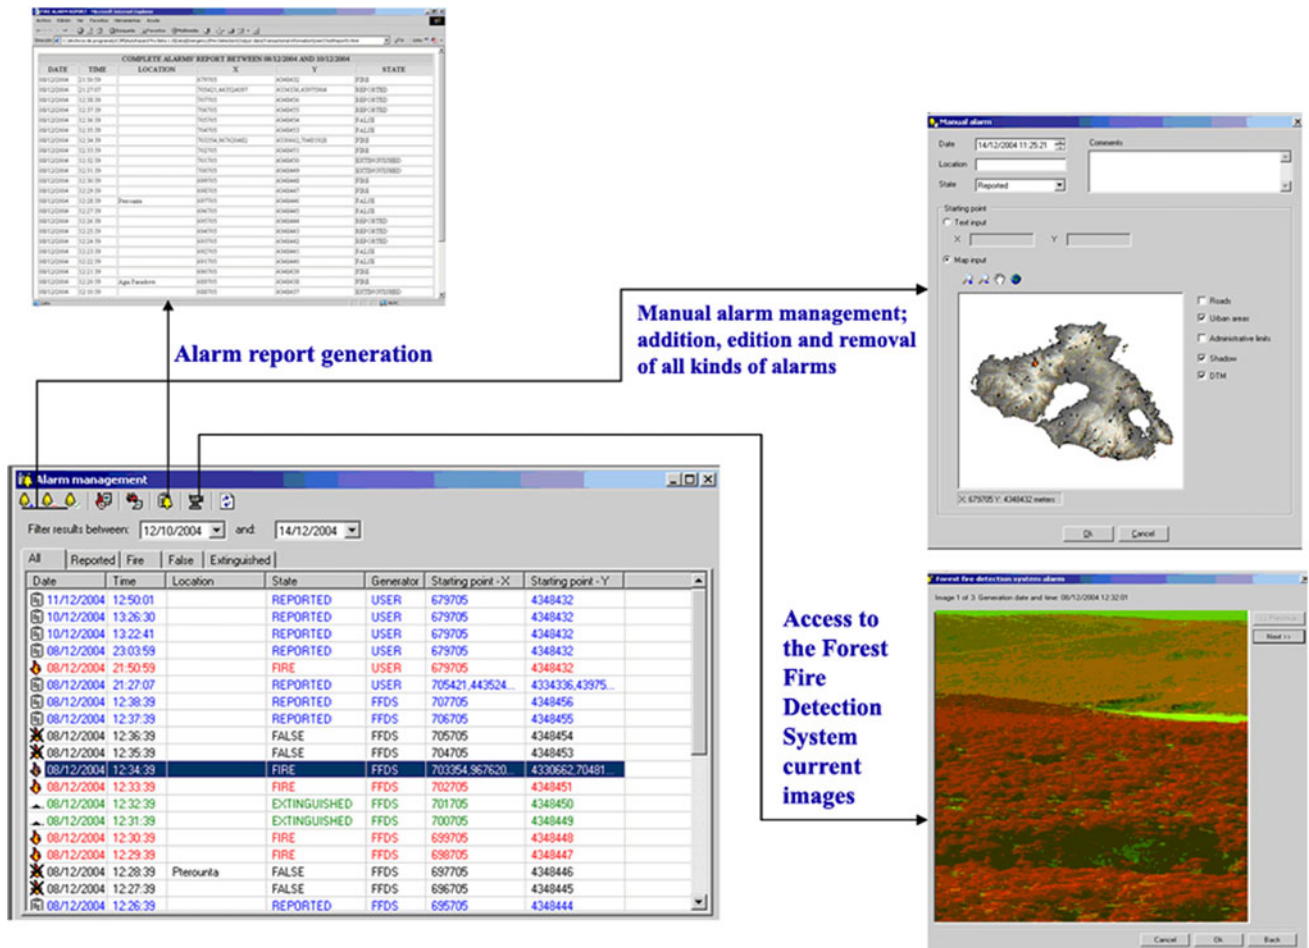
COMPLETE ALARMS' REPORT BETWEEN 08/12/2004 AND 10/12/2004

| DATE | TIME | LOCATION | X | Y | STATE |
|---|---|---|---|---|---|
| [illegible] | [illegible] | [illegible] | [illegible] | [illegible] | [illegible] |

Alarm report generation

Manual alarm

Date 14/12/2004 11:25:21
Comments
Location
State Reported
Starting point
Text input
X
Y
Map input
Roads
Urban areas
Administrative limits
Shadow
DTM
X: 679705 Y: 4348432 meters
Ok
Cancel

Manual alarm management; addition, edition and removal of all kinds of alarms

Alarm management

Filter results between: 12/10/2004 and: 14/12/2004

All | Reported | Fire | False | Extinguished

| Date | Time | Location | State | Generator | Starting point - X | Starting point - Y |
|---|---|---|---|---|---|---|
| 11/12/2004 | 12:50:01 | | REPORTED | USER | 679705 | 4348432 |
| 10/12/2004 | 13:26:30 | | REPORTED | USER | 679705 | 4348432 |
| 10/12/2004 | 13:22:41 | | REPORTED | USER | 679705 | 4348432 |
| 08/12/2004 | 23:03:59 | | REPORTED | USER | 679705 | 4348432 |
| 08/12/2004 | 21:50:59 | | FIRE | USER | 679705 | 4348432 |
| 08/12/2004 | 21:27:07 | | REPORTED | USER | 705421,443524... | 4334336,43975... |
| 08/12/2004 | 12:38:39 | | REPORTED | FFDS | 707705 | 4348456 |
| 08/12/2004 | 12:37:39 | | REPORTED | FFDS | 706705 | 4348455 |
| 08/12/2004 | 12:36:39 | | FALSE | FFDS | 705705 | 4348454 |
| 08/12/2004 | 12:35:39 | | FALSE | FFDS | 704705 | 4348453 |
| 08/12/2004 | 12:34:39 | | FIRE | FFDS | 703354,967620... | 4330662,70481... |
| 08/12/2004 | 12:33:39 | | FIRE | FFDS | 702705 | 4348451 |
| 08/12/2004 | 12:32:39 | | EXTINGUISHED | FFDS | 701705 | 4348450 |
| 08/12/2004 | 12:31:39 | | EXTINGUISHED | FFDS | 700705 | 4348449 |
| 08/12/2004 | 12:30:39 | | FIRE | FFDS | 699705 | 4348448 |
| 08/12/2004 | 12:29:39 | | FIRE | FFDS | 698705 | 4348447 |
| 08/12/2004 | 12:28:39 | Pterounta | FALSE | FFDS | 697705 | 4348446 |
| 08/12/2004 | 12:27:39 | | FALSE | FFDS | 696705 | 4348445 |
| 08/12/2004 | 12:26:39 | | REPORTED | FFDS | 695705 | 4348444 |

Access to the Forest Fire Detection System current images

Forest fire detection systems alarms
Image 1 of 3. Generation date and time: 08/12/2004 12:32:01
<< Previous
Next >>
Cancel
Ok
Back